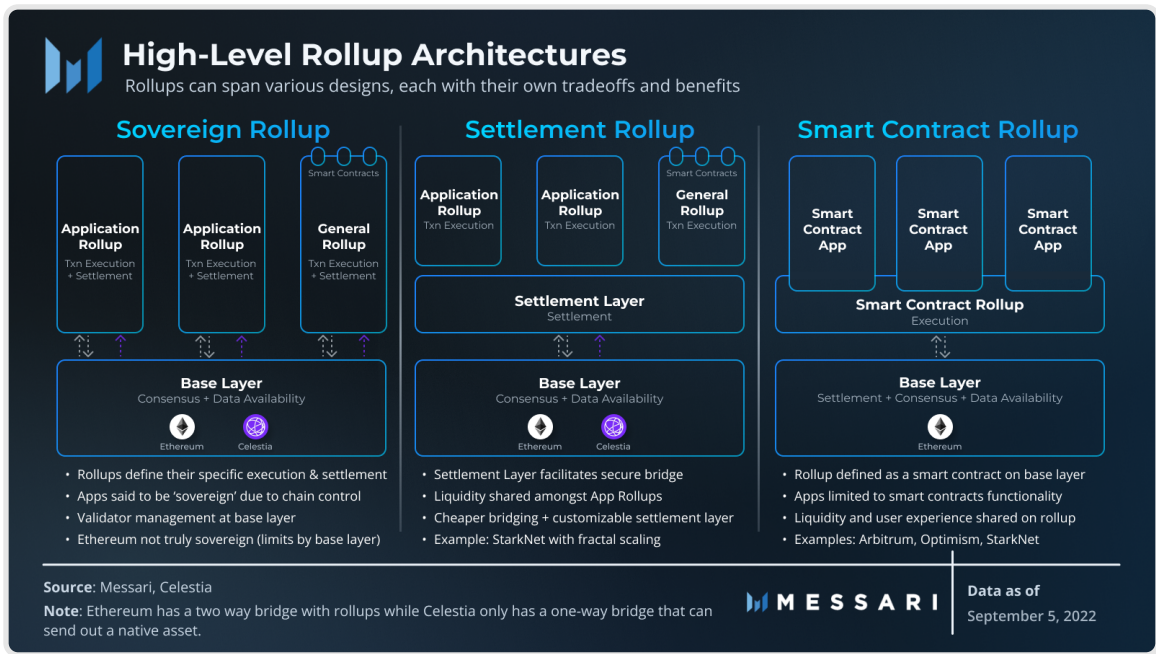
High-Level Rollup Architectures

Rollups can span various designs, each with their own tradeoffs and benefits

Sovereign Rollup

Application Rollup
Txn Execution + Settlement

Application Rollup
Txn Execution + Settlement

Smart Contracts
General Rollup
Txn Execution + Settlement

Base Layer
Consensus + Data Availability
Ethereum
Celestia

• Rollups define their specific execution & settlement
• Apps said to be 'sovereign' due to chain control
• Validator management at base layer
• Ethereum not truly sovereign (limits by base layer)

Settlement Rollup

Application Rollup
Txn Execution

Application Rollup
Txn Execution

Smart Contracts
General Rollup
Txn Execution

Settlement Layer
Settlement

Base Layer
Consensus + Data Availability
Ethereum
Celestia

• Settlement Layer facilitates secure bridge
• Liquidity shared amongst App Rollups
• Cheaper bridging + customizable settlement layer
• Example: StarkNet with fractal scaling

Smart Contract Rollup

Smart Contract App

Smart Contract App

Smart Contract App

Smart Contract Rollup
Execution

Base Layer
Settlement + Consensus + Data Availability
Ethereum

• Rollup defined as a smart contract on base layer
• Apps limited to smart contracts functionality
• Liquidity and user experience shared on rollup
• Examples: Arbitrum, Optimism, StarkNet

Source: Messari, Celestia
Note: Ethereum has a two way bridge with rollups while Celestia only has a one-way bridge that can send out a native asset.

MESSARI

Data as of
September 5, 2022